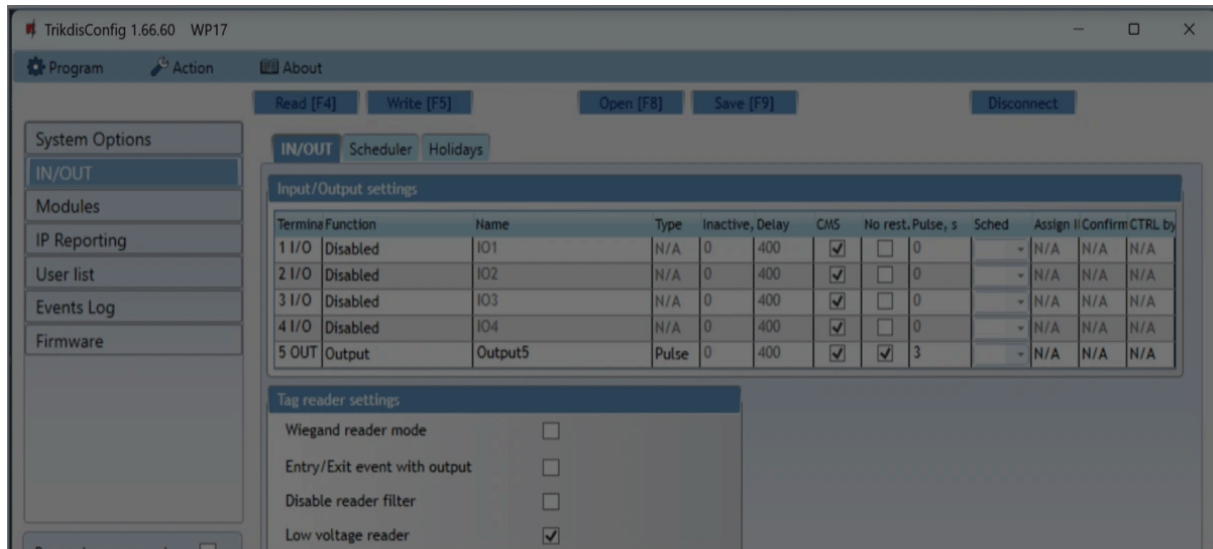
TrikdisConfig 1.66.60 WP17

Program Action About

Read [F4] Write [F5] Open [F8] Save [F9] Disconnect

System Options
IN/OUT
Modules
IP Reporting
User list
Events Log
Firmware

IN/OUT Scheduler Holidays

Input/Output settings

| Termina | Function | Name | Type | Inactive, | Delay | CMS | No rest. | Pulse, s | Sched | Assign I | Confirm | CTRL by |
|---|---|---|---|---|---|---|---|---|---|---|---|---|
| 1 I/O | Disabled | IO1 | N/A | 0 | 400 | ☑ | ☐ | 0 | | N/A | N/A | N/A |
| 2 I/O | Disabled | IO2 | N/A | 0 | 400 | ☑ | ☐ | 0 | | N/A | N/A | N/A |
| 3 I/O | Disabled | IO3 | N/A | 0 | 400 | ☑ | ☐ | 0 | | N/A | N/A | N/A |
| 4 I/O | Disabled | IO4 | N/A | 0 | 400 | ☑ | ☐ | 0 | | N/A | N/A | N/A |
| 5 OUT | Output | Output5 | Pulse | 0 | 400 | ☑ | ☑ | 3 | | N/A | N/A | N/A |

Tag reader settings

Wiegand reader mode ☐
Entry/Exit event with output ☐
Disable reader filter ☐
Low voltage reader ☑

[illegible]